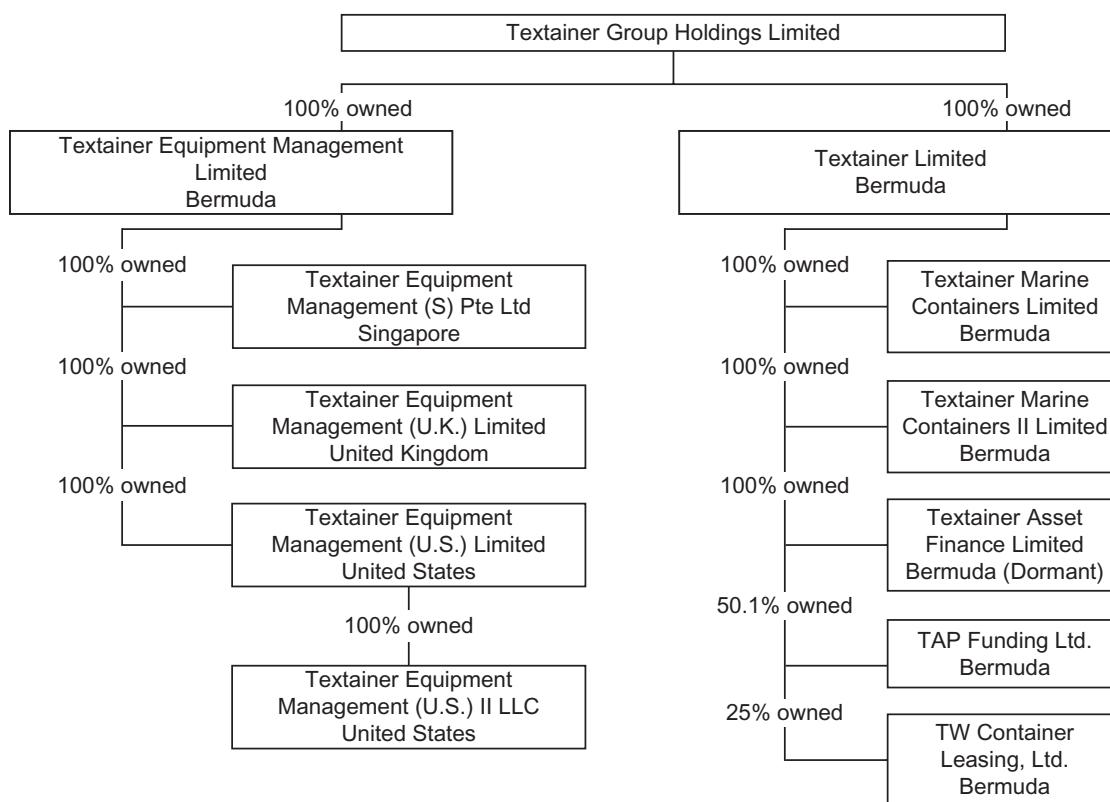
Textainer Group Holdings Limited

100% owned

Textainer Equipment Management Limited Bermuda

100% owned

Textainer Equipment Management (S) Pte Ltd Singapore

100% owned

Textainer Equipment Management (U.K.) Limited United Kingdom

100% owned

Textainer Equipment Management (U.S.) Limited United States

100% owned

Textainer Equipment Management (U.S.) II LLC United States

100% owned

Textainer Limited Bermuda

100% owned

Textainer Marine Containers Limited Bermuda

100% owned

Textainer Marine Containers II Limited Bermuda

100% owned

Textainer Asset Finance Limited Bermuda (Dormant)

50.1% owned

TAP Funding Ltd. Bermuda

25% owned

TW Container Leasing, Ltd. Bermuda